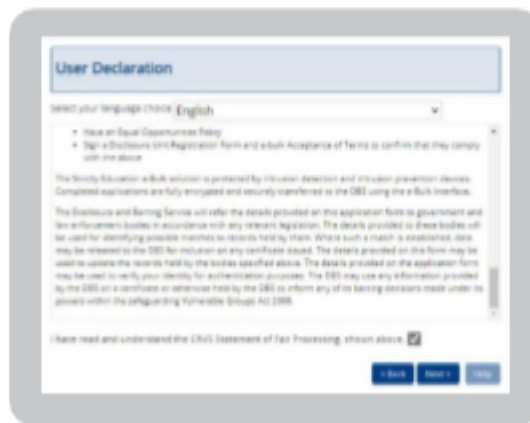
User Declaration

Select your language choice English

• Have an Equal Opportunities Policy
• Sign a Disclosure Unit Registration form and e-bulk Acceptance of Terms to confirm that they comply with the above

The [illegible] e-Bulk solution is protected by intrusion detection and intrusion prevention devices. Completed applications are fully encrypted and securely transferred to the DBS using the e-Bulk interface.

The Disclosure and Barring Service will refer the details provided on this application form to government and law enforcement bodies in accordance with any relevant legislation. The details provided to these bodies will be used for identifying possible matches to records held by them. Where such a match is established, data may be released to the DBS for inclusion on any certificate issued. The details provided on this form may be used to update the records held by the bodies specified above. The details provided on the application form may be used to verify your identity for authentication purposes. The DBS may use any information provided by the DBS on a certificate or otherwise held by the DBS to inform any of its barring decisions made under its powers within the Safeguarding Vulnerable Groups Act 2006.

I have read and understand the CRVS Statement of Fair Processing, shown above.

< Back Next > Help